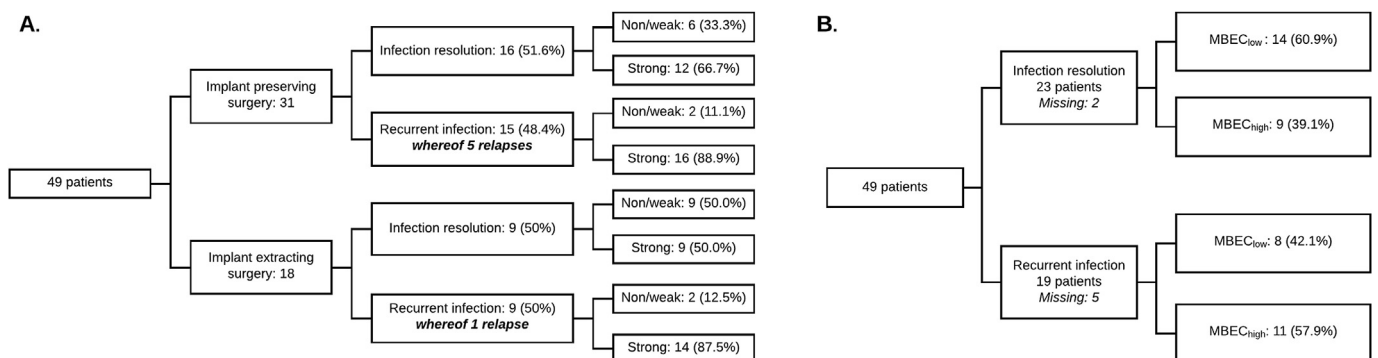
A.

49 patients

Implant preserving surgery: 31

Infection resolution: 16 (51.6%)

Non/weak: 6 (33.3%)

Strong: 12 (66.7%)

Recurrent infection: 15 (48.4%) *whereof 5 relapses*

Non/weak: 2 (11.1%)

Strong: 16 (88.9%)

Implant extracting surgery: 18

Infection resolution: 9 (50%)

Non/weak: 9 (50.0%)

Strong: 9 (50.0%)

Recurrent infection: 9 (50%) *whereof 1 relapse*

Non/weak: 2 (12.5%)

Strong: 14 (87.5%)

B.

49 patients

Infection resolution 23 patients *Missing: 2*

$MBEC_{low}$: 14 (60.9%)

$MBEC_{high}$: 9 (39.1%)

Recurrent infection 19 patients *Missing: 5*

$MBEC_{low}$: 8 (42.1%)

$MBEC_{high}$: 11 (57.9%)